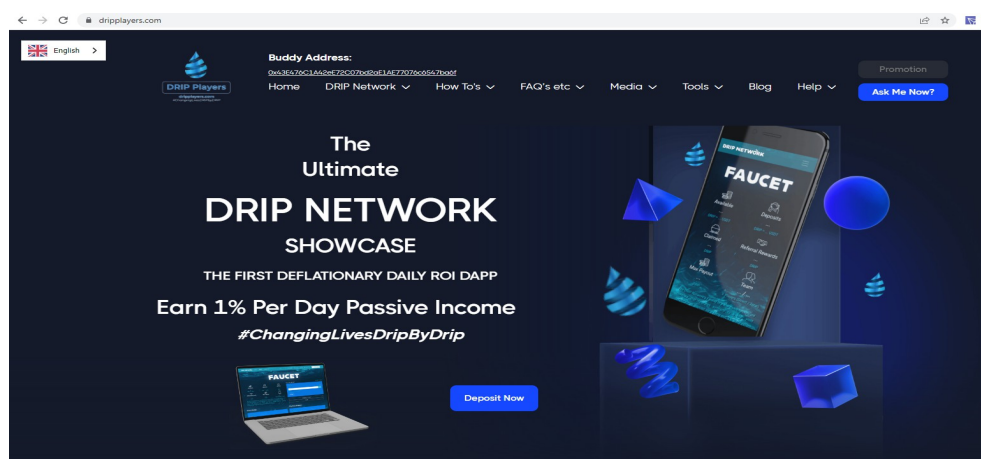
dripplayers.com

English >

DRIP Players

Buddy Address:
0x43E476C1A42eE72C07bd2aE1AE77076c6547bd6f

Home DRIP Network ∨ How To's ∨ FAQ's etc ∨ Media ∨ Tools ∨ Blog Help ∨

Promotion

Ask Me Now?

The
Ultimate
DRIP NETWORK
SHOWCASE
THE FIRST DEFLATIONARY DAILY ROI DAPP
Earn 1% Per Day Passive Income
#ChangingLivesDripByDrip

FAUCET

Deposit Now

DRIP NETWORK
FAUCET
Available
Deposits
Claimed
Referral Rewards
Max Payout
Team